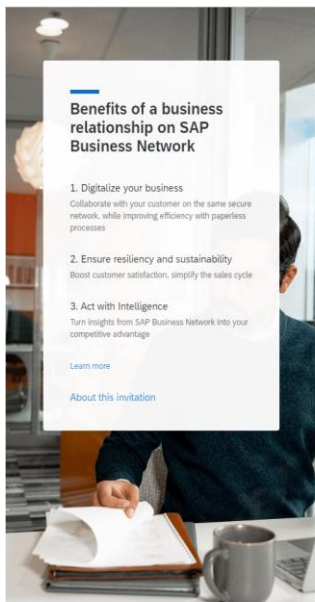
Benefits of a business relationship on SAP Business Network

1. Digitalize your business
Collaborate with your customer on the same secure network, while improving efficiency with paperless processes

2. Ensure resiliency and sustainability
Boost customer satisfaction, simplify the sales cycle

3. Act with Intelligence
Turn insights from SAP Business Network into your competitive advantage

Learn more

About this invitation